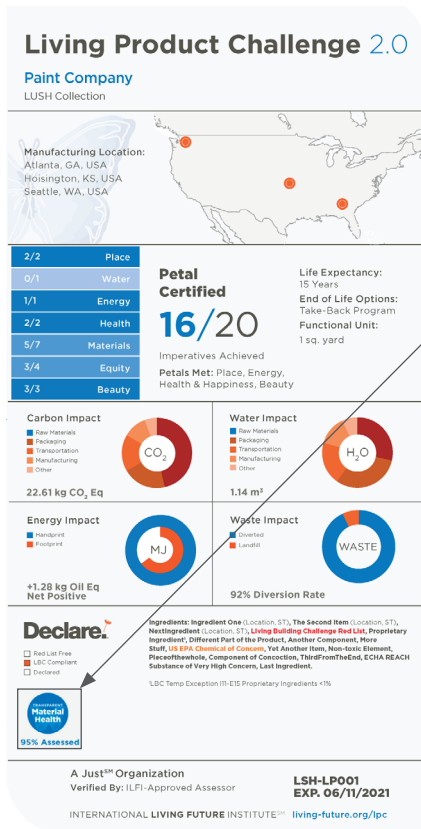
Living Product Challenge 2.0

Paint Company
LUSH Collection

Manufacturing Location:
Atlanta, GA, USA
Hoisington, KS, USA
Seattle, WA, USA

| 2/2 | Place |
|---|---|
| 0/1 | Water |
| 1/1 | Energy |
| 2/2 | Health |
| 5/7 | Materials |
| 3/4 | Equity |
| 3/3 | Beauty |

Petal Certified

16/20

Imperatives Achieved

Petals Met: Place, Energy, Health & Happiness, Beauty

Life Expectancy:
15 Years

End of Life Options:
Take-Back Program

Functional Unit:
1 sq. yard

Carbon Impact
Raw Materials
Packaging
Transportation
Manufacturing
Other
$CO_2$
22.61 kg $CO_2$ Eq

Water Impact
Raw Materials
Packaging
Transportation
Manufacturing
Other
$H_2O$
1.14 m³

Energy Impact
Handprint
Footprint
MJ
+1.28 kg Oil Eq
Net Positive

Waste Impact
Diverted
Landfill
WASTE
92% Diversion Rate

Declare.
Red List Free
LBC Compliant
Declared

Ingredients: Ingredient One (Location, ST), The Second Item (Location, ST), NextIngredient (Location, ST), Living Building Challenge Red List, Proprietary Ingredient¹, Different Part of the Product, Another Component, More Stuff, US EPA Chemical of Concern, Yet Another Item, Non-toxic Element, Pieceofthewhole, Component of Concoction, ThirdFromTheEnd, ECHA REACH Substance of Very High Concern, Last Ingredient.

¹LBC Temp Exception I11-E15 Proprietary Ingredients <1%

TRANSPARENT
Material Health
95% Assessed

A Just℠ Organization
Verified By: ILFI-Approved Assessor

LSH-LP001
EXP. 06/11/2021

INTERNATIONAL LIVING FUTURE INSTITUTE℠ living-future.org/lpc